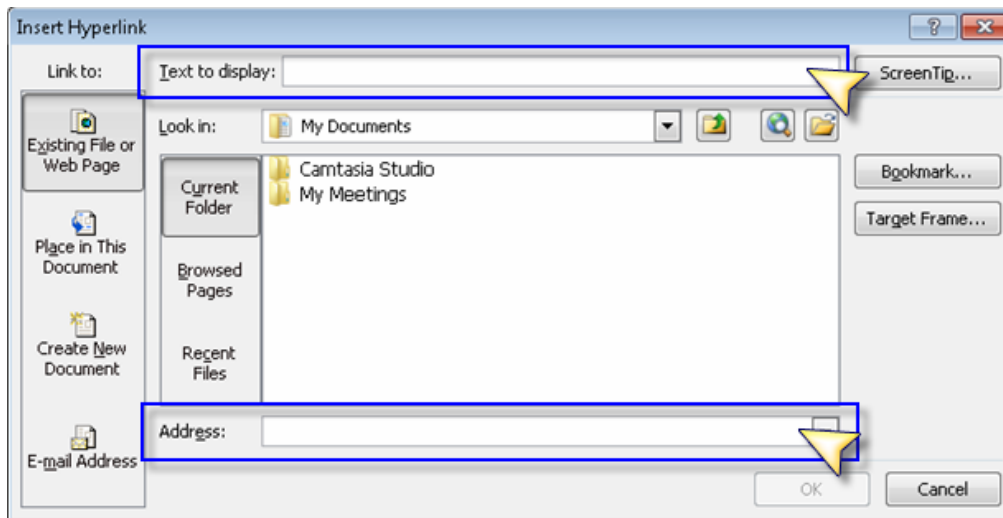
Insert Hyperlink

?

Link to:

Text to display:

ScreenTip...

Existing File or Web Page

Look in:

My Documents

Current Folder

Camtasia Studio

My Meetings

Bookmark...

Target Frame...

Place in This Document

Browsed Pages

Create New Document

Recent Files

Address:

E-mail Address

OK

Cancel